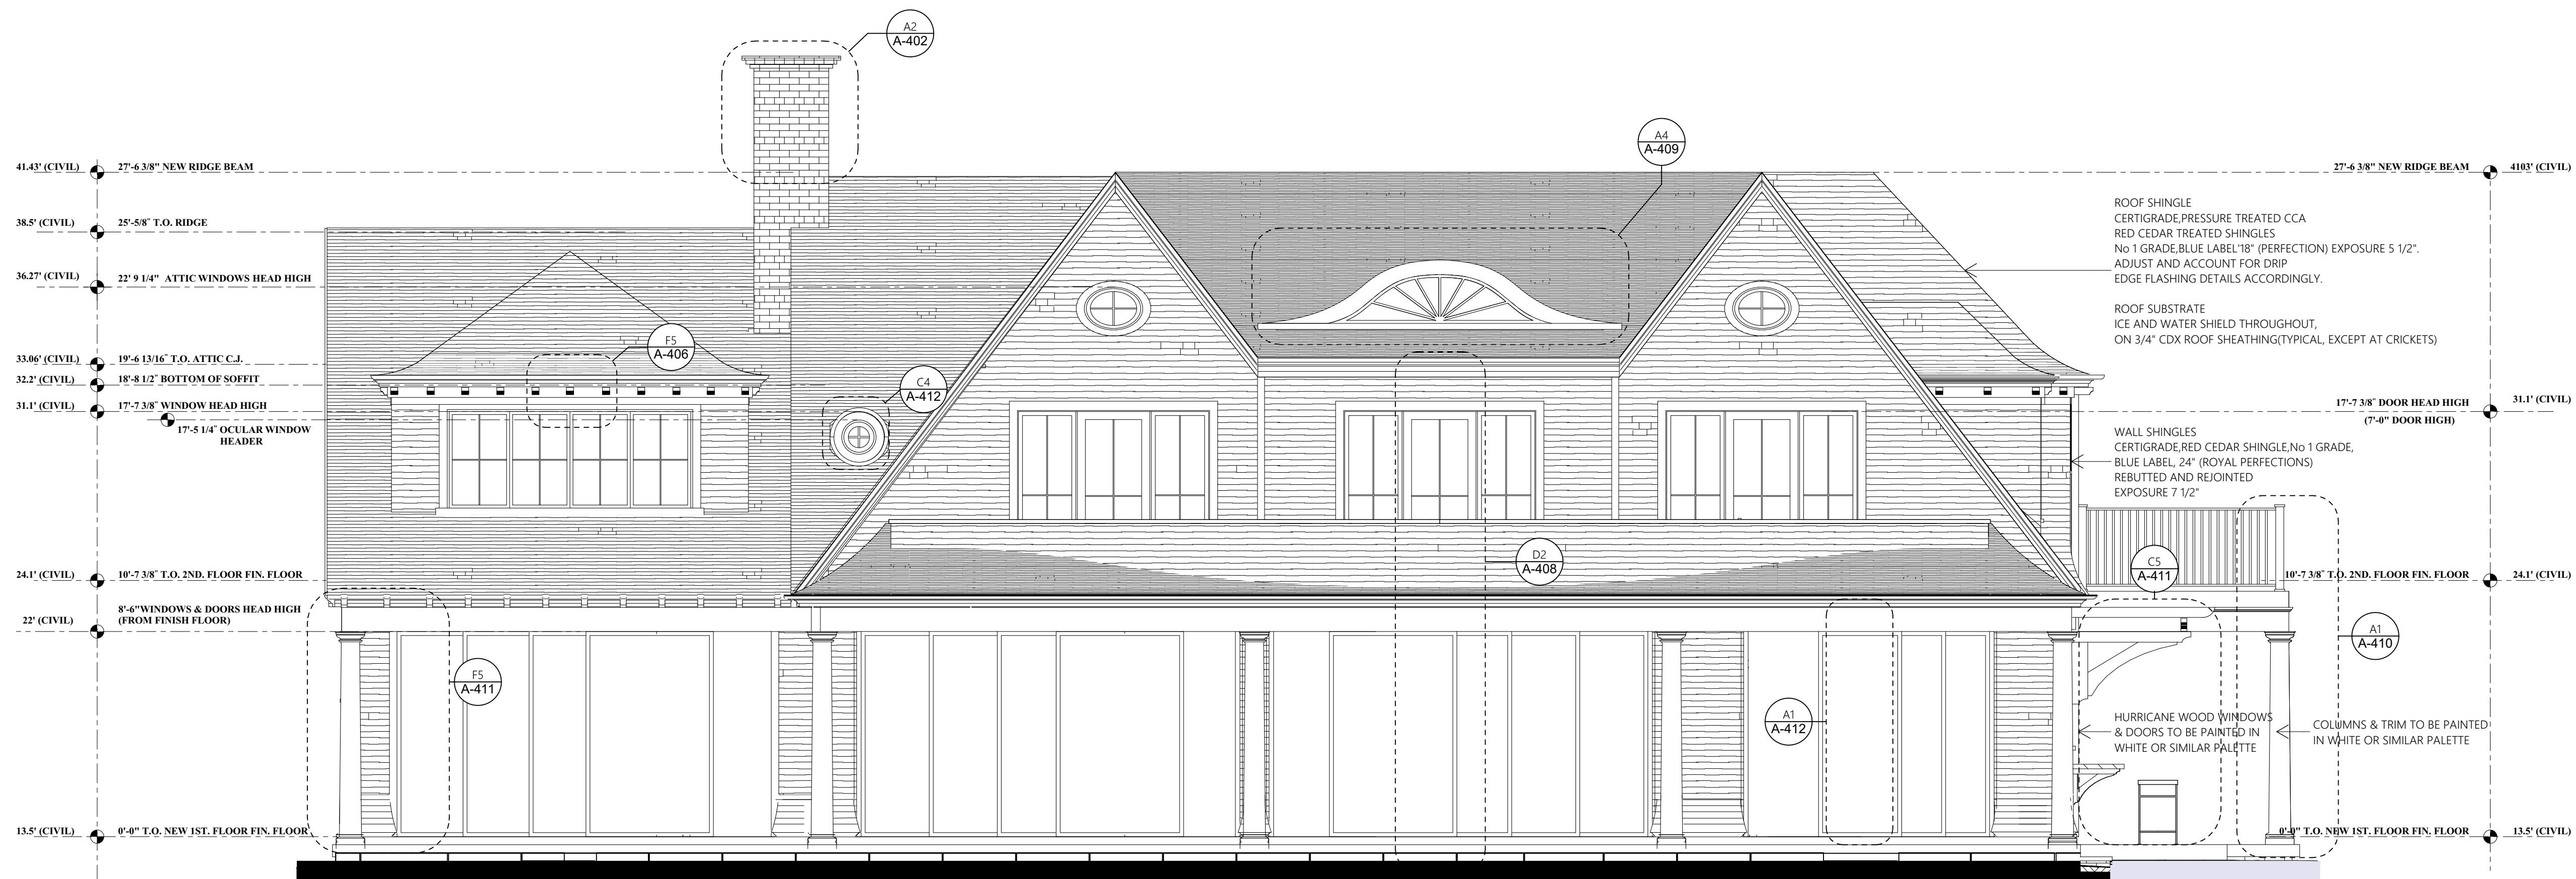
A2
A-402

A4
A-409

41.43' (CIVIL) 27'-6 3/8" NEW RIDGE BEAM
38.5' (CIVIL) 25'-5/8" T.O. RIDGE
36.27' (CIVIL) 22' 9 1/4" ATTIC WINDOWS HEAD HIGH
33.06' (CIVIL) 19'-6 13/16" T.O. ATTIC C.J.
32.2' (CIVIL) 18'-8 1/2" BOTTOM OF SOFFIT
31.1' (CIVIL) 17'-7 3/8" WINDOW HEAD HIGH
17'-5 1/4" OCULAR WINDOW HEADER
24.1' (CIVIL) 10'-7 3/8" T.O. 2ND. FLOOR FIN. FLOOR
22' (CIVIL) 8'-6"WINDOWS & DOORS HEAD HIGH (FROM FINISH FLOOR)
13.5' (CIVIL) 0'-0" T.O. NEW 1ST. FLOOR FIN. FLOOR

27'-6 3/8" NEW RIDGE BEAM 4103' (CIVIL)

ROOF SHINGLE
CERTIGRADE,PRESSURE TREATED CCA
RED CEDAR TREATED SHINGLES
No 1 GRADE,BLUE LABEL"18" (PERFECTION) EXPOSURE 5 1/2".
ADJUST AND ACCOUNT FOR DRIP
EDGE FLASHING DETAILS ACCORDINGLY.

ROOF SUBSTRATE
ICE AND WATER SHIELD THROUGHOUT,
ON 3/4" CDX ROOF SHEATHING(TYPICAL, EXCEPT AT CRICKETS)

17'-7 3/8" DOOR HEAD HIGH 31.1' (CIVIL)
(7'-0" DOOR HIGH)

WALL SHINGLES
CERTIGRADE,RED CEDAR SHINGLE,No 1 GRADE,
BLUE LABEL, 24" (ROYAL PERFECTIONS)
REBUTTED AND REJOINTED
EXPOSURE 7 1/2"

F5
A-406

C4
A-412

D2
A-408

C5
A-411

10'-7 3/8" T.O. 2ND. FLOOR FIN. FLOOR 24.1' (CIVIL)

A1
A-410

F5
A-411

A1
A-412

HURRICANE WOOD WINDOWS & DOORS TO BE PAINTED IN WHITE OR SIMILAR PALETTE

COLUMNS & TRIM TO BE PAINTED IN WHITE OR SIMILAR PALETTE

0'-0" T.O. NEW 1ST. FLOOR FIN. FLOOR 13.5' (CIVIL)